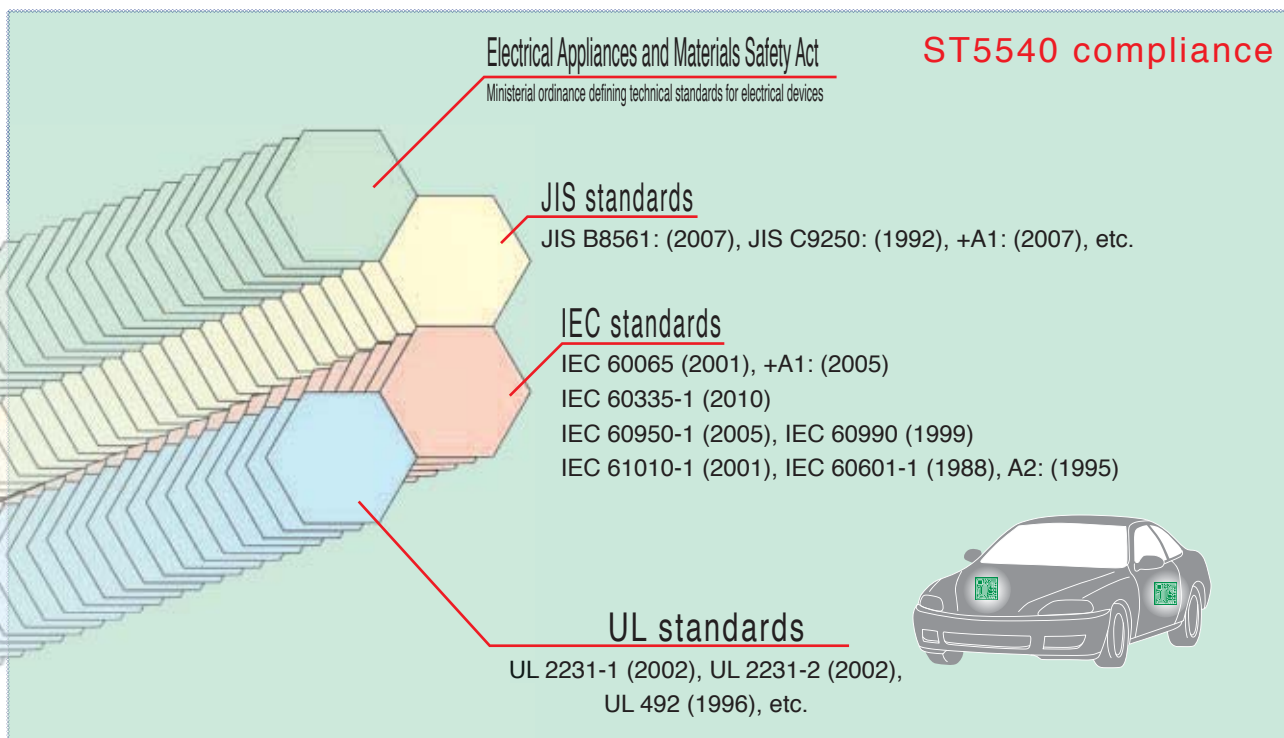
ST5540 compliance

Electrical Appliances and Materials Safety Act
Ministerial ordinance defining technical standards for electrical devices

JIS standards
JIS B8561: (2007), JIS C9250: (1992), +A1: (2007), etc.

IEC standards
IEC 60065 (2001), +A1: (2005)
IEC 60335-1 (2010)
IEC 60950-1 (2005), IEC 60990 (1999)
IEC 61010-1 (2001), IEC 60601-1 (1988), A2: (1995)

UL standards
UL 2231-1 (2002), UL 2231-2 (2002),
UL 492 (1996), etc.